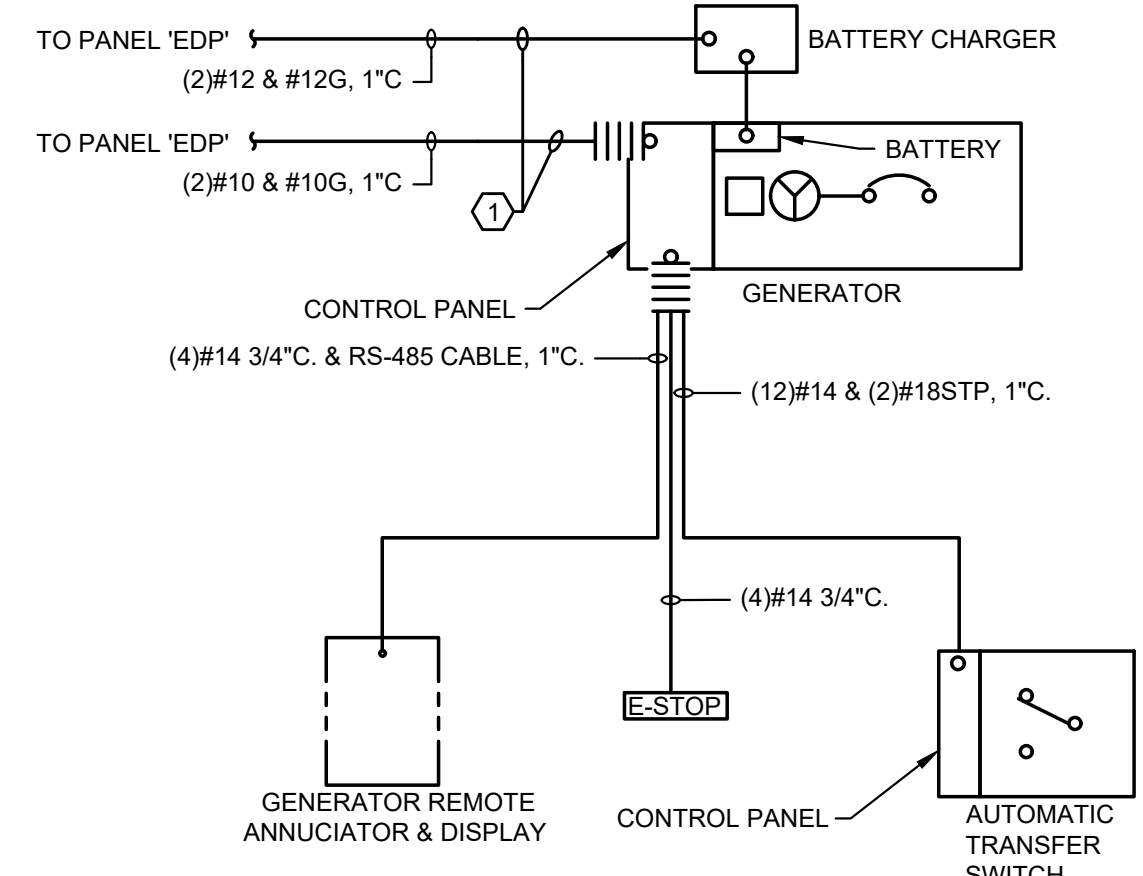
TO PANEL 'EDP'

(2)#12 & #12G, 1"C

BATTERY CHARGER

TO PANEL 'EDP'

(2)#10 & #10G, 1"C

BATTERY

1

CONTROL PANEL

GENERATOR

(4)#14 3/4"C. & RS-485 CABLE, 1"C.

(12)#14 & (2)#18STP, 1"C.

(4)#14 3/4"C.

E-STOP

GENERATOR REMOTE ANNUCIATOR & DISPLAY

CONTROL PANEL

AUTOMATIC TRANSFER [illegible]